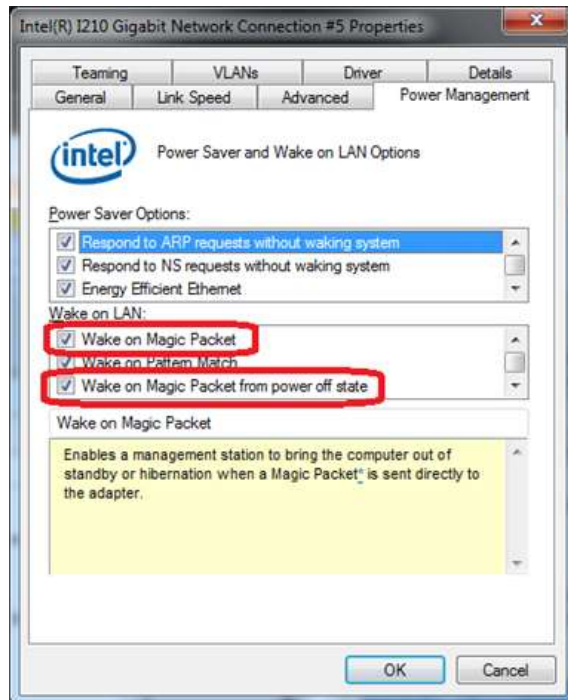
Intel(R) I210 Gigabit Network Connection #5 Properties

Teaming | VLANs | Driver | Details
General | Link Speed | Advanced | Power Management

intel

Power Saver and Wake on LAN Options

Power Saver Options:

Respond to ARP requests without waking system
Respond to NS requests without waking system
Energy Efficient Ethernet

Wake on LAN:

Wake on Magic Packet
Wake on Pattern Match
Wake on Magic Packet from power off state

Wake on Magic Packet

Enables a management station to bring the computer out of standby or hibernation when a Magic Packet® is sent directly to the adapter.

OK
Cancel